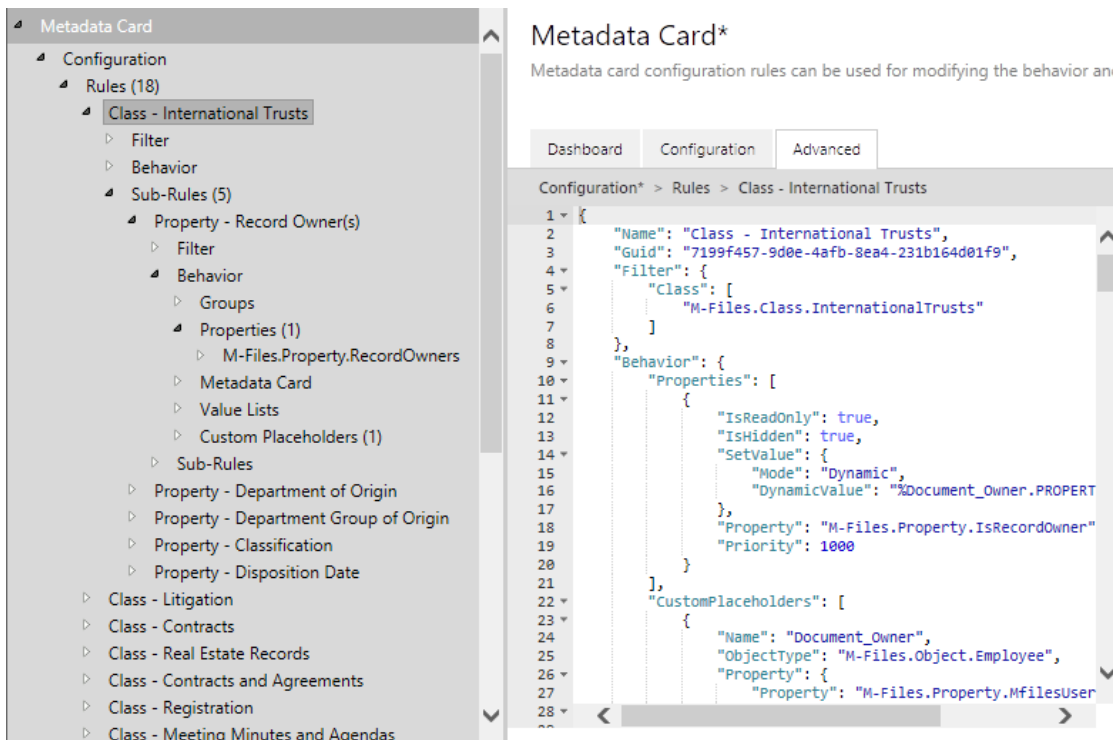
Metadata Card
Configuration
Rules (18)
Class - International Trusts
Filter
Behavior
Sub-Rules (5)
Property - Record Owner(s)
Filter
Behavior
Groups
Properties (1)
M-Files.Property.RecordOwners
Metadata Card
Value Lists
Custom Placeholders (1)
Sub-Rules
Property - Department of Origin
Property - Department Group of Origin
Property - Classification
Property - Disposition Date
Class - Litigation
Class - Contracts
Class - Real Estate Records
Class - Contracts and Agreements
Class - Registration
Class - Meeting Minutes and Agendas

Metadata Card*
Metadata card configuration rules can be used for modifying the behavior an

Dashboard
Configuration
Advanced

Configuration* > Rules > Class - International Trusts

1 {
2 "Name": "Class - International Trusts",
3 "Guid": "7199f457-9d0e-4afb-8ea4-231b164d01f9",
4 "Filter": {
5 "Class": [
6 "M-Files.Class.InternationalTrusts"
7 ]
8 },
9 "Behavior": {
10 "Properties": [
11 {
12 "IsReadOnly": true,
13 "IsHidden": true,
14 "SetValue": {
15 "Mode": "Dynamic",
16 "DynamicValue": "%Document_Owner.PROPERT
17 },
18 "Property": "M-Files.Property.IsRecordOwner"
19 "Priority": 1000
20 }
21 ],
22 "CustomPlaceholders": [
23 {
24 "Name": "Document_Owner",
25 "ObjectType": "M-Files.Object.Employee",
26 "Property": {
27 "Property": "M-Files.Property.MfilesUser
28